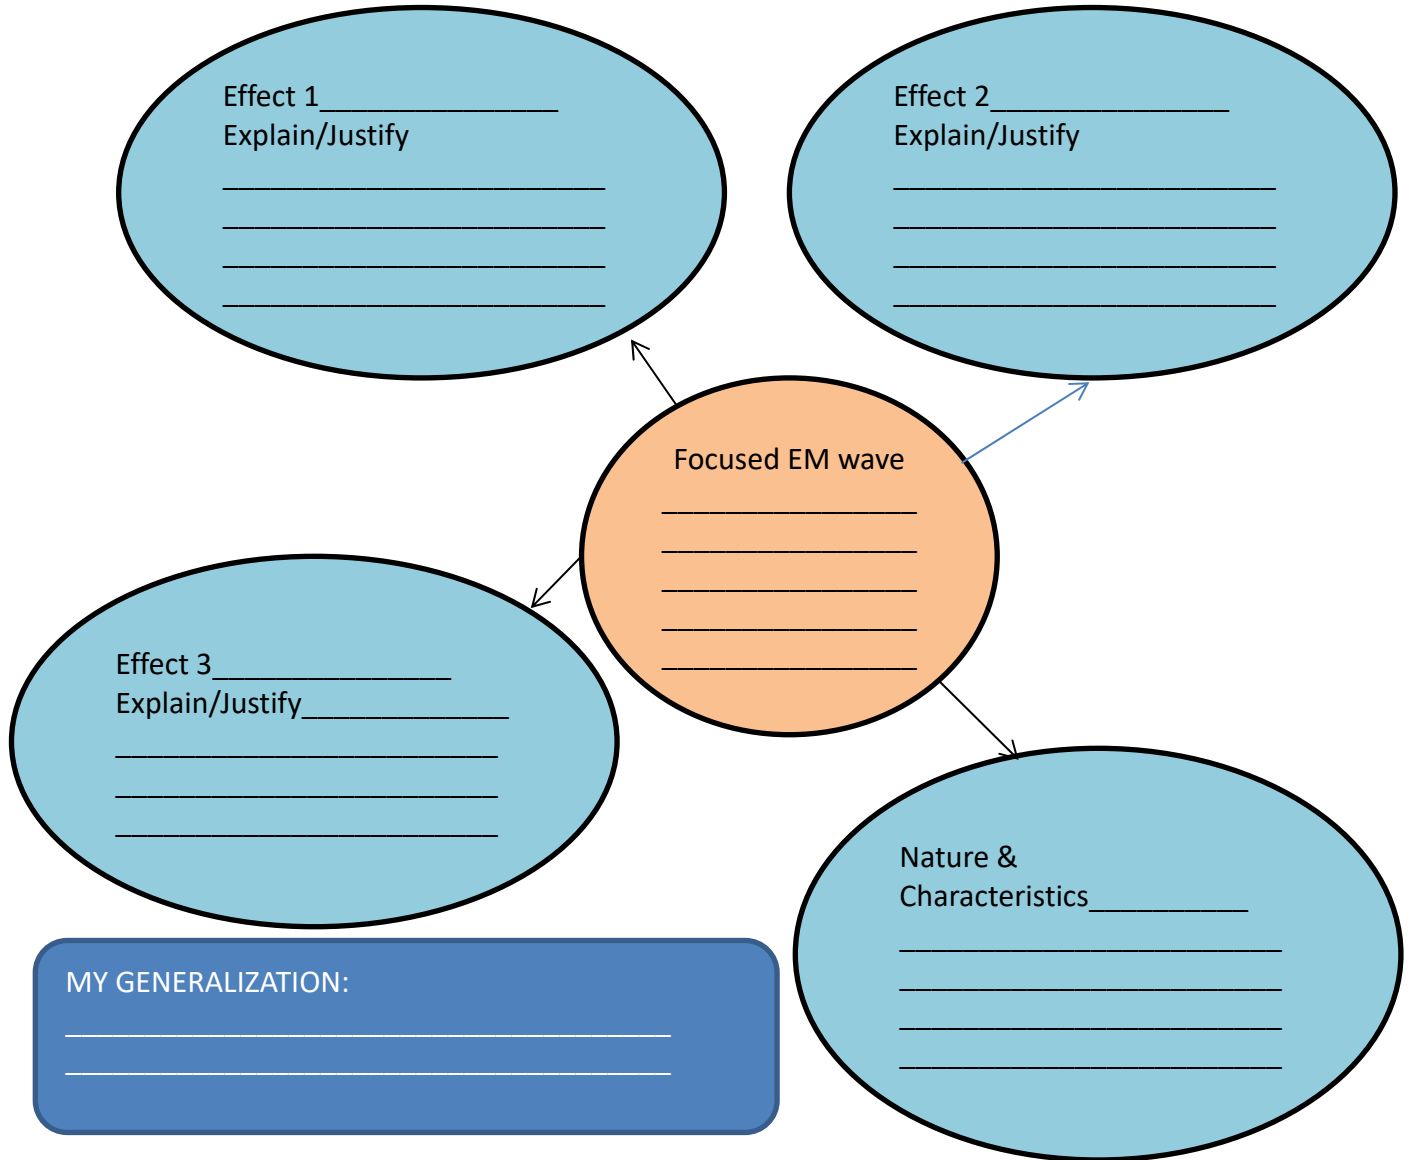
Effect 1_______________
Explain/Justify
________________________
________________________
________________________
________________________

Effect 2_______________
Explain/Justify
________________________
________________________
________________________
________________________

Focused EM wave
________________
________________
________________
________________
________________

Effect 3_______________
Explain/Justify_____________
________________________
________________________
________________________

Nature &
Characteristics__________
________________________
________________________
________________________
________________________

MY GENERALIZATION:
______________________________________
______________________________________